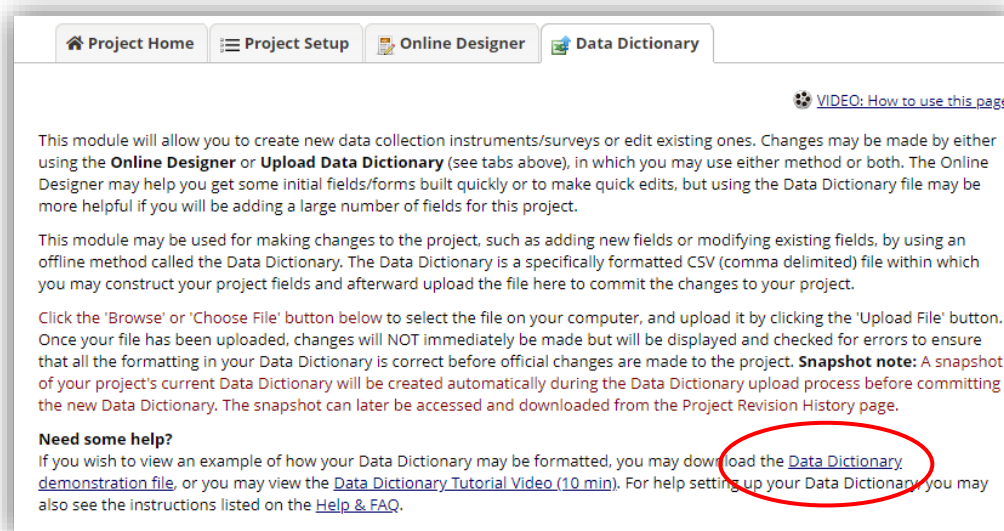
Project Home | Project Setup | Online Designer | Data Dictionary

VIDEO: How to use this page

This module will allow you to create new data collection instruments/surveys or edit existing ones. Changes may be made by either using the Online Designer or Upload Data Dictionary (see tabs above), in which you may use either method or both. The Online Designer may help you get some initial fields/forms built quickly or to make quick edits, but using the Data Dictionary file may be more helpful if you will be adding a large number of fields for this project.

This module may be used for making changes to the project, such as adding new fields or modifying existing fields, by using an offline method called the Data Dictionary. The Data Dictionary is a specifically formatted CSV (comma delimited) file within which you may construct your project fields and afterward upload the file here to commit the changes to your project.

Click the 'Browse' or 'Choose File' button below to select the file on your computer, and upload it by clicking the 'Upload File' button. Once your file has been uploaded, changes will NOT immediately be made but will be displayed and checked for errors to ensure that all the formatting in your Data Dictionary is correct before official changes are made to the project. Snapshot note: A snapshot of your project's current Data Dictionary will be created automatically during the Data Dictionary upload process before committing the new Data Dictionary. The snapshot can later be accessed and downloaded from the Project Revision History page.

Need some help?
If you wish to view an example of how your Data Dictionary may be formatted, you may download the Data Dictionary demonstration file, or you may view the Data Dictionary Tutorial Video (10 min). For help setting up your Data Dictionary, you may also see the instructions listed on the Help & FAQ.